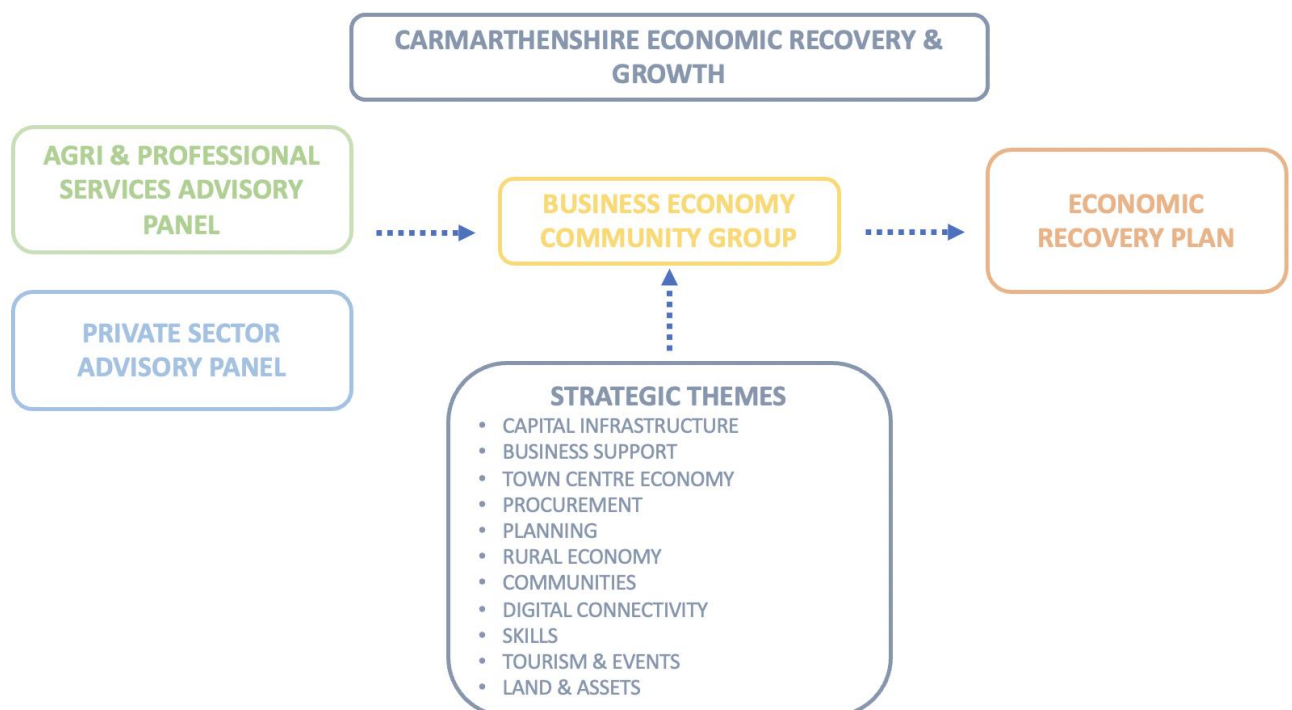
CARMARTHENSHIRE ECONOMIC RECOVERY & GROWTH

AGRI & PROFESSIONAL SERVICES ADVISORY PANEL

BUSINESS ECONOMY COMMUNITY GROUP

ECONOMIC RECOVERY PLAN

PRIVATE SECTOR ADVISORY PANEL

STRATEGIC THEMES
- CAPITAL INFRASTRUCTURE
- BUSINESS SUPPORT
- TOWN CENTRE ECONOMY
- PROCUREMENT
- PLANNING
- RURAL ECONOMY
- COMMUNITIES
- DIGITAL CONNECTIVITY
- SKILLS
- TOURISM & EVENTS
- LAND & ASSETS